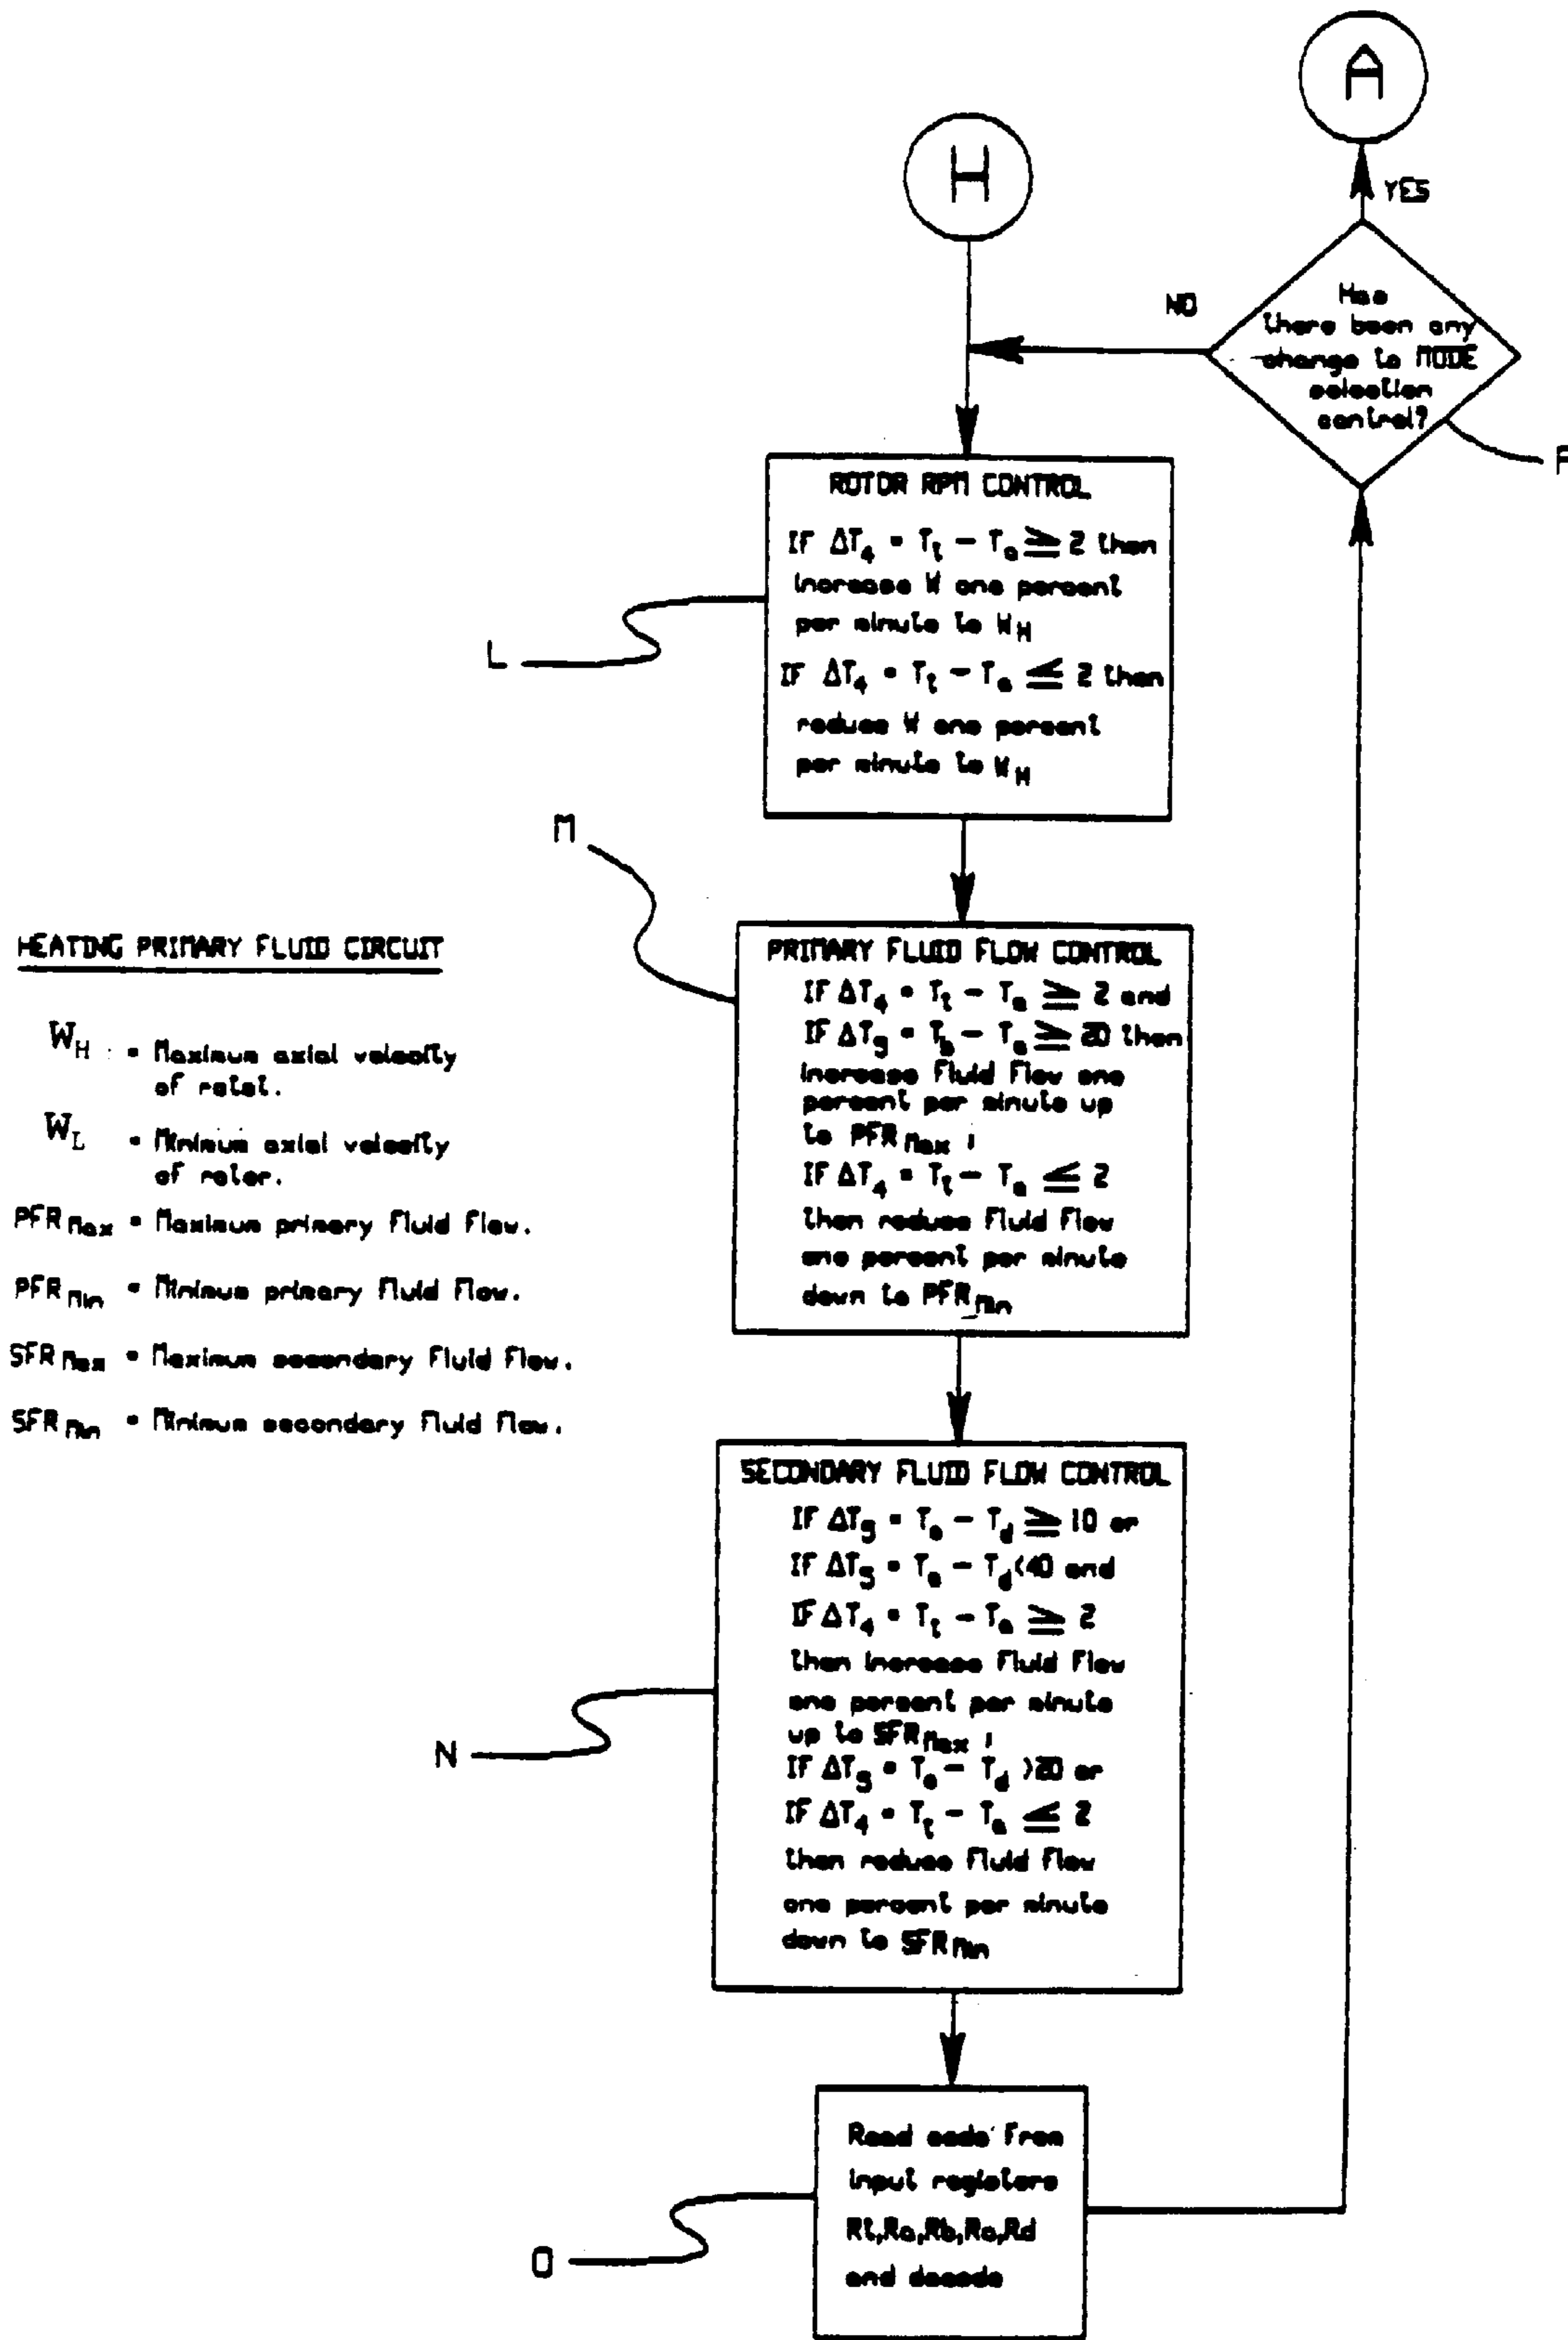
A

H

YES

NO

Has there been any change to MODE selection control?

F

ROTOR RPM CONTROL

IF $\Delta T_4 = T_t - T_a \geq 2$ then increase W one percent per minute to $W_H$

IF $\Delta T_4 = T_t - T_a \leq 2$ then reduce W one percent per minute to $W_H$

L

M

HEATING PRIMARY FLUID CIRCUIT

$W_H$ = Maximum axial velocity of rotot.

$W_L$ = Minimum axial velocity of rotor.

$PFR_{Max}$ = Maximum primary fluid flow.

$PFR_{Min}$ = Minimum primary fluid flow.

$SFR_{Max}$ = Maximum secondary fluid flow.

$SFR_{Min}$ = Minimum secondary fluid flow.

PRIMARY FLUID FLOW CONTROL

IF $\Delta T_4 = T_t - T_a \geq 2$ and IF $\Delta T_9 = T_b - T_a \geq 20$ then increase fluid flow one percent per minute up to $PFR_{Max}$ ;

IF $\Delta T_4 = T_t - T_a \leq 2$ then reduce fluid flow one percent per minute down to $PFR_{Min}$

SECONDARY FLUID FLOW CONTROL

IF $\Delta T_5 = T_a - T_d \geq 10$ or

IF $\Delta T_5 = T_a - T_d < 40$ and

IF $\Delta T_4 = T_t - T_a \geq 2$

then increase fluid flow one percent per minute up to $SFR_{Max}$ ;

IF $\Delta T_5 = T_a - T_d > 20$ or

IF $\Delta T_4 = T_t - T_a \leq 2$

then reduce fluid flow one percent per minute down to $SFR_{Min}$

N

Read code from input registers Rt,Ra,Rb,Rc,Rd and decode

O